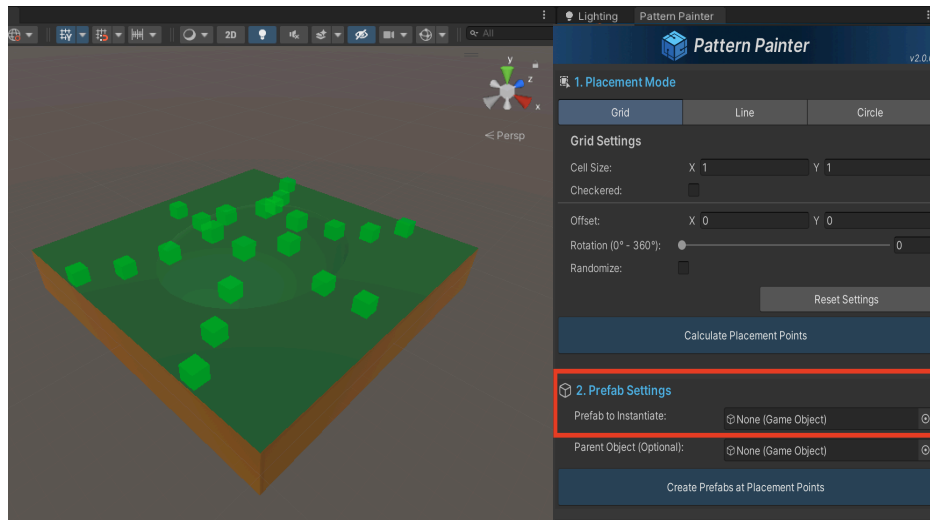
2D

All

y

x

<Persp

Lighting Pattern Painter

Pattern Painter

v2.0.

1. Placement Mode

Grid Line Circle

Grid Settings

Cell Size: X 1 Y 1

Checkered:

Offset: X 0 Y 0

Rotation (0° - 360°): 0

Randomize:

Reset Settings

Calculate Placement Points

2. Prefab Settings

Prefab to Instantiate: None (Game Object)

Parent Object (Optional): None (Game Object)

Create Prefabs at Placement Points